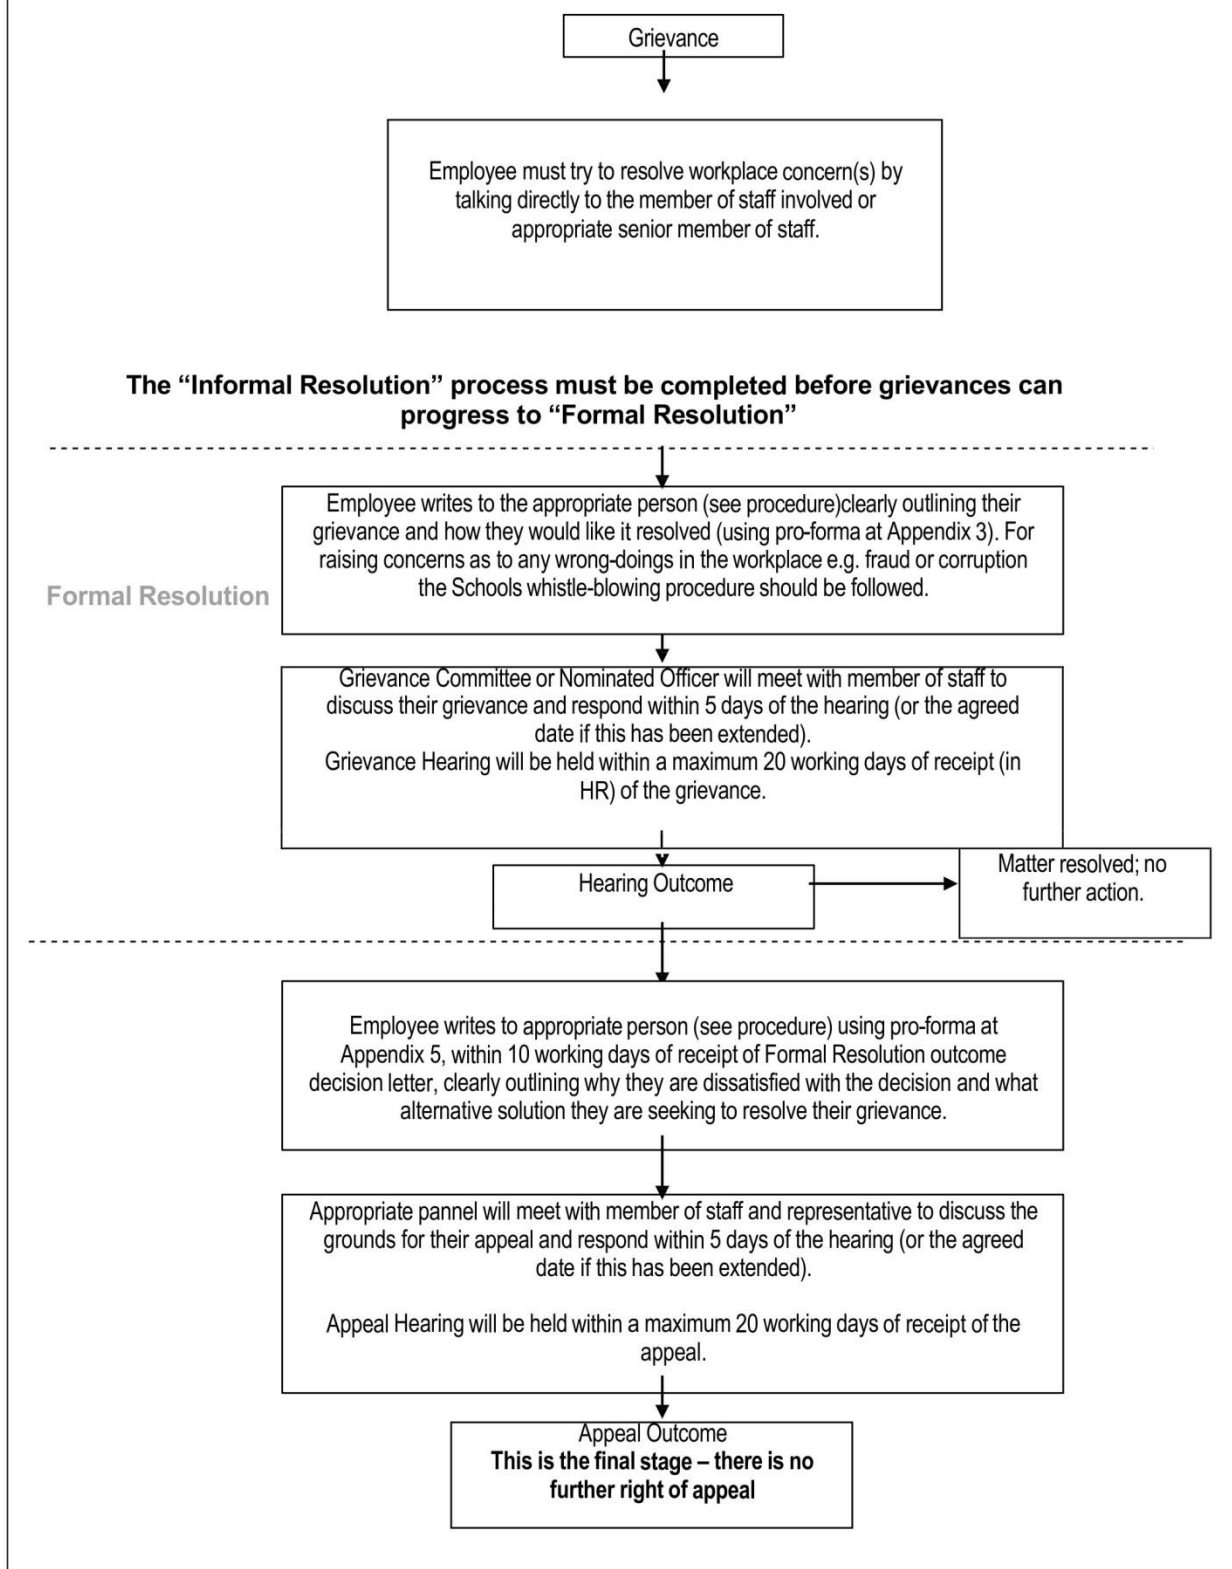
Grievance

Employee must try to resolve workplace concern(s) by talking directly to the member of staff involved or appropriate senior member of staff.

The “Informal Resolution” process must be completed before grievances can progress to “Formal Resolution”

Formal Resolution

Employee writes to the appropriate person (see procedure)clearly outlining their grievance and how they would like it resolved (using pro-forma at Appendix 3). For raising concerns as to any wrong-doings in the workplace e.g. fraud or corruption the Schools whistle-blowing procedure should be followed.

Grievance Committee or Nominated Officer will meet with member of staff to discuss their grievance and respond within 5 days of the hearing (or the agreed date if this has been extended).
Grievance Hearing will be held within a maximum 20 working days of receipt (in HR) of the grievance.

Hearing Outcome

Matter resolved; no further action.

Employee writes to appropriate person (see procedure) using pro-forma at Appendix 5, within 10 working days of receipt of Formal Resolution outcome decision letter, clearly outlining why they are dissatisfied with the decision and what alternative solution they are seeking to resolve their grievance.

Appropriate pannel will meet with member of staff and representative to discuss the grounds for their appeal and respond within 5 days of the hearing (or the agreed date if this has been extended).

Appeal Hearing will be held within a maximum 20 working days of receipt of the appeal.

Appeal Outcome
This is the final stage – there is no further right of appeal